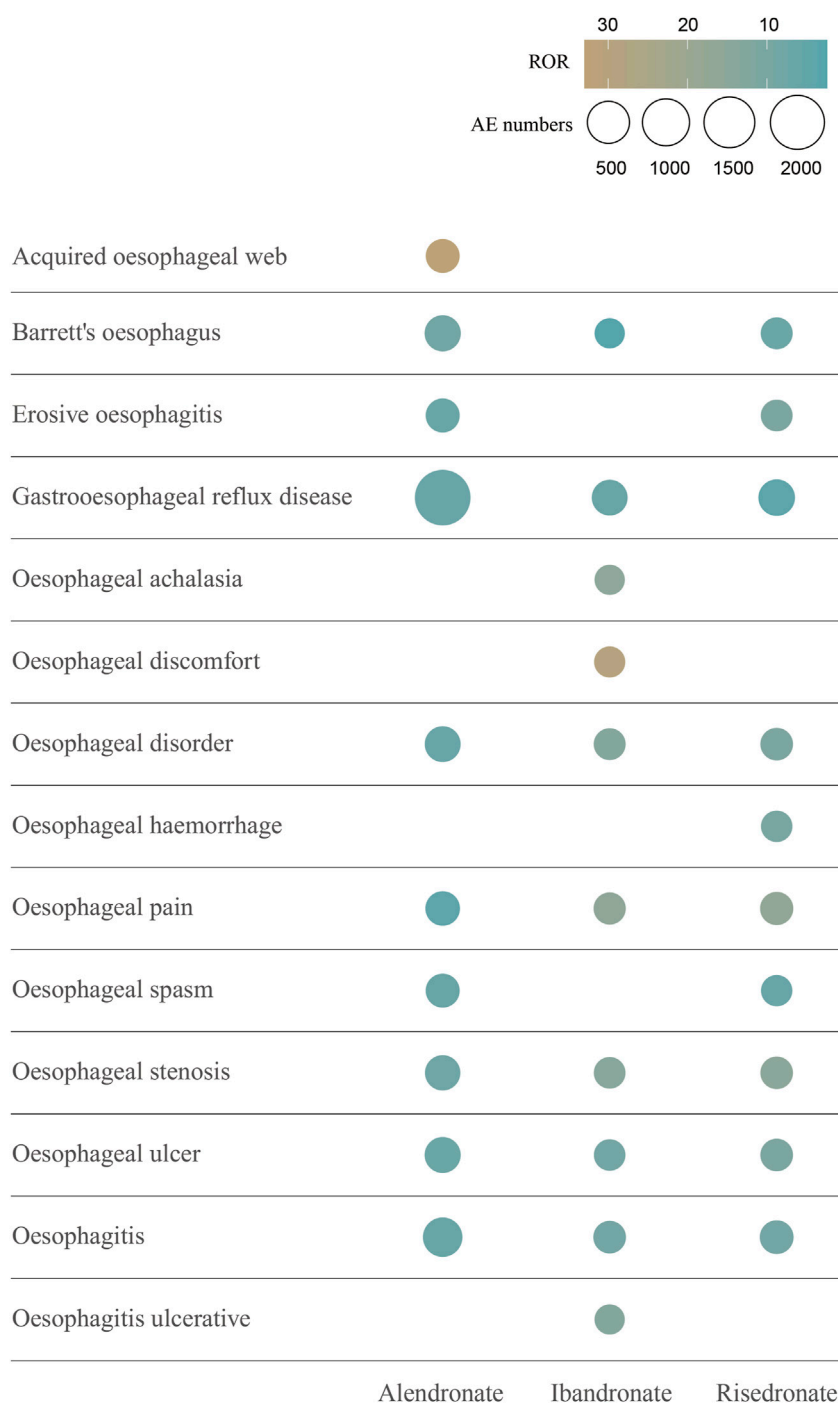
30 20 10
ROR
AE numbers
500 1000 1500 2000

Acquired oesophageal web
Barrett's oesophagus
Erosive oesophagitis
Gastrooesophageal reflux disease
Oesophageal achalasia
Oesophageal discomfort
Oesophageal disorder
Oesophageal haemorrhage
Oesophageal pain
Oesophageal spasm
Oesophageal stenosis
Oesophageal ulcer
Oesophagitis
Oesophagitis ulcerative

Alendronate Ibandronate Risedronate